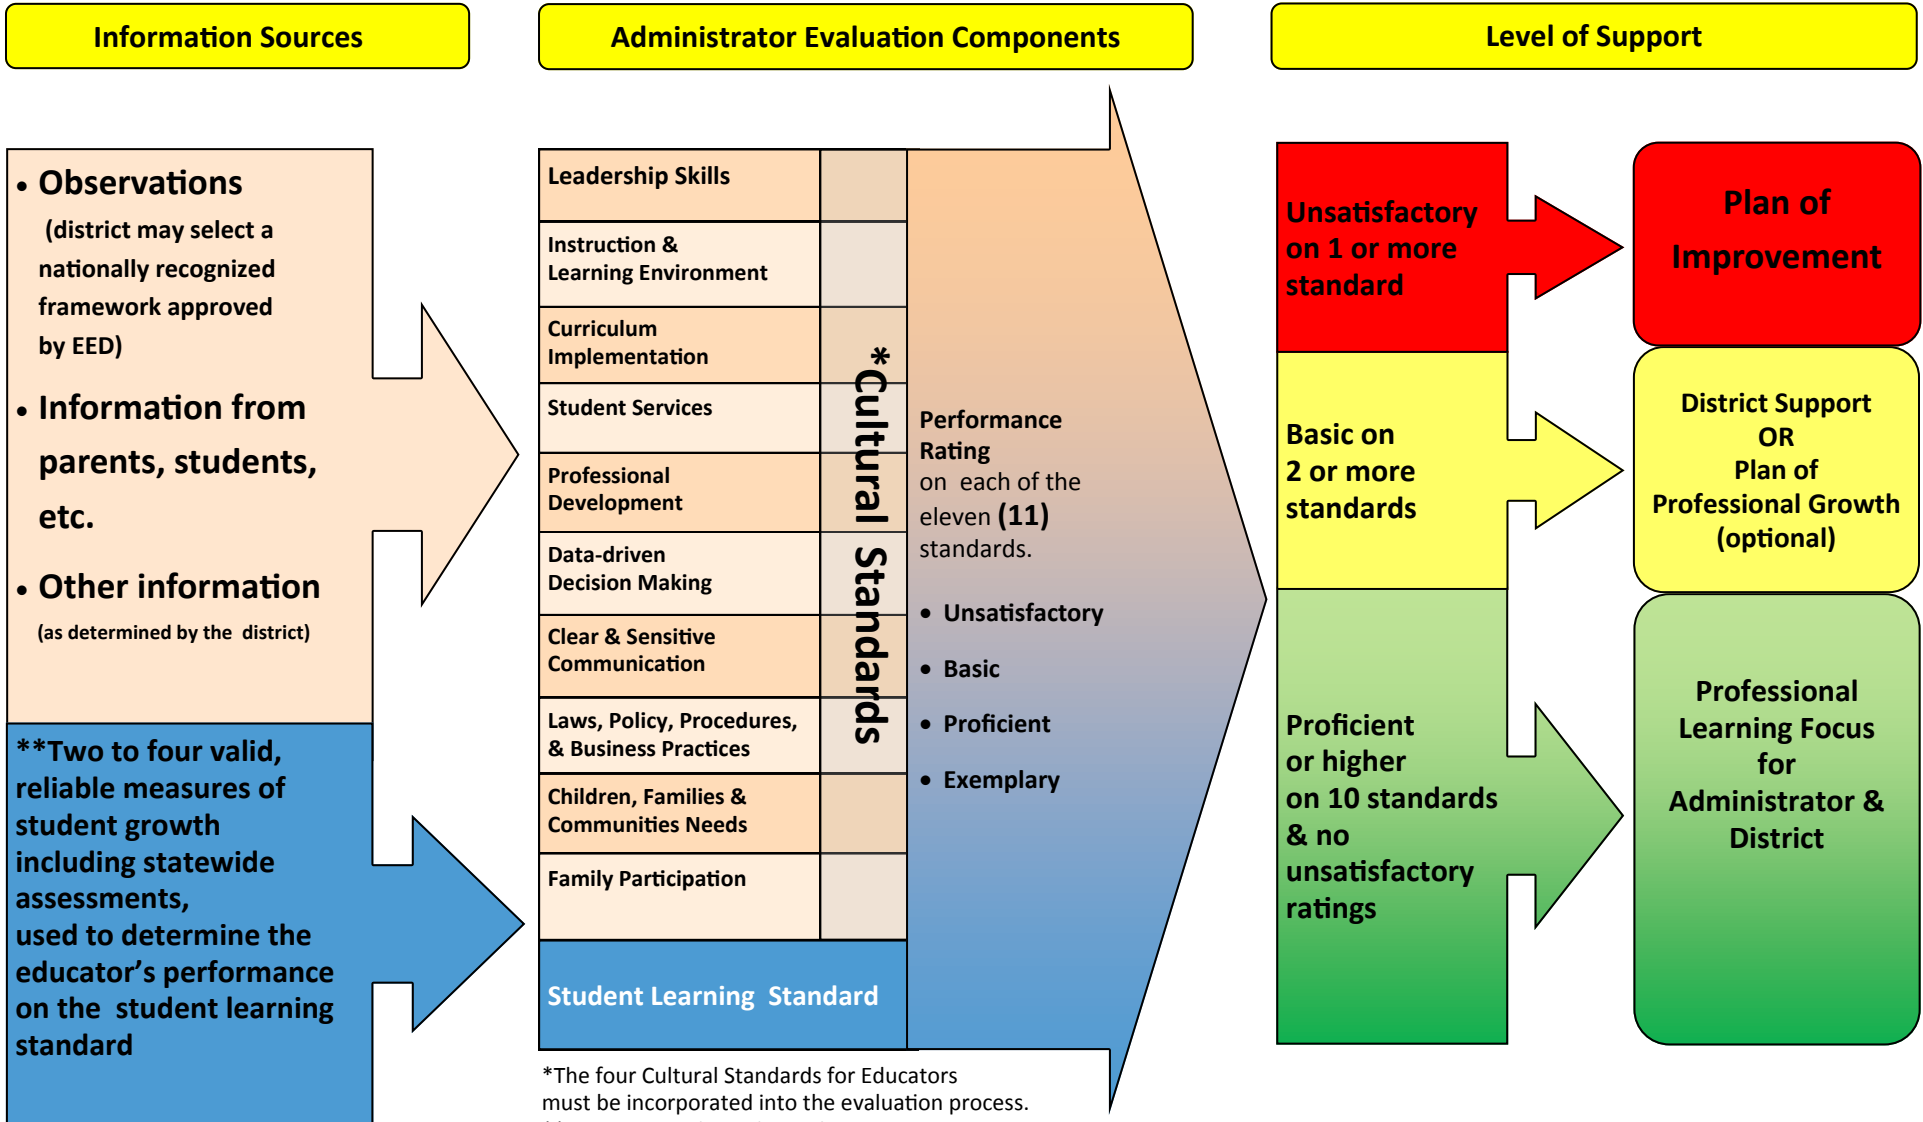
Information Sources

Administrator Evaluation Components

Level of Support

• Observations (district may select a nationally recognized framework approved by EED)

• Information from parents, students, etc.

• Other information (as determined by the district)

**Two to four valid, reliable measures of student growth including statewide assessments, used to determine the educator's performance on the student learning standard

Leadership Skills

Instruction & Learning Environment

Curriculum Implementation

Student Services

Professional Development

Data-driven Decision Making

Clear & Sensitive Communication

Laws, Policy, Procedures, & Business Practices

Children, Families & Communities Needs

Family Participation

*Cultural Standards

Student Learning Standard

Performance Rating on each of the eleven (11) standards.

• Unsatisfactory
• Basic
• Proficient
• Exemplary

*The four Cultural Standards for Educators must be incorporated into the evaluation process.

Unsatisfactory on 1 or more standard

Plan of Improvement

Basic on 2 or more standards

District Support OR Plan of Professional Growth (optional)

Proficient or higher on 10 standards & no unsatisfactory ratings

Professional Learning Focus for Administrator & District